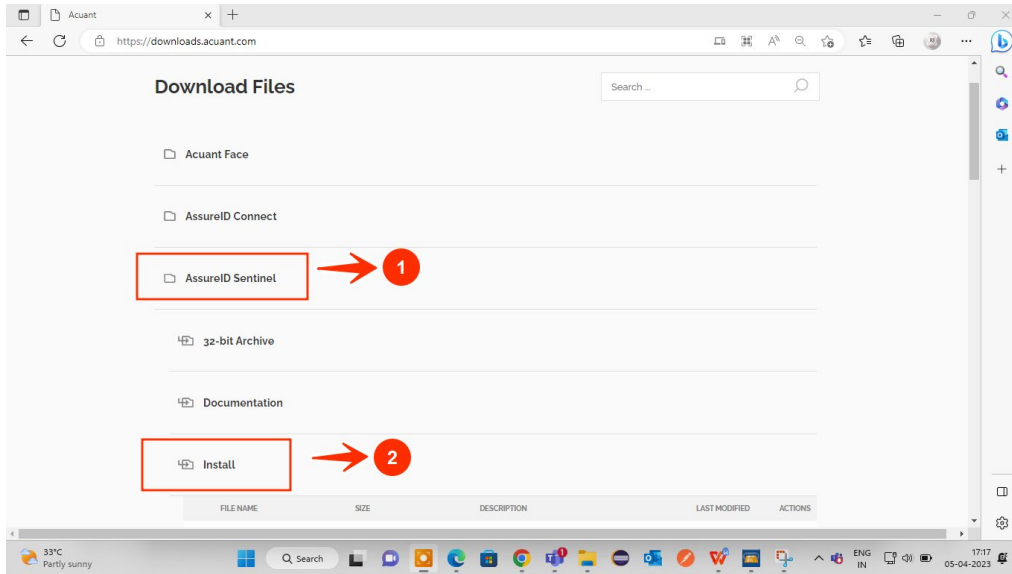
Acuant

https://downloads.acuant.com

Download Files

Search ...

Acuant Face

AssureID Connect

AssureID Sentinel

1

32-bit Archive

Documentation

Install

2

| FILE NAME | SIZE | DESCRIPTION | LAST MODIFIED | ACTIONS |
|---|---|---|---|---|

33°C
Partly sunny

Search

ENG
IN

17:17
05-04-2023